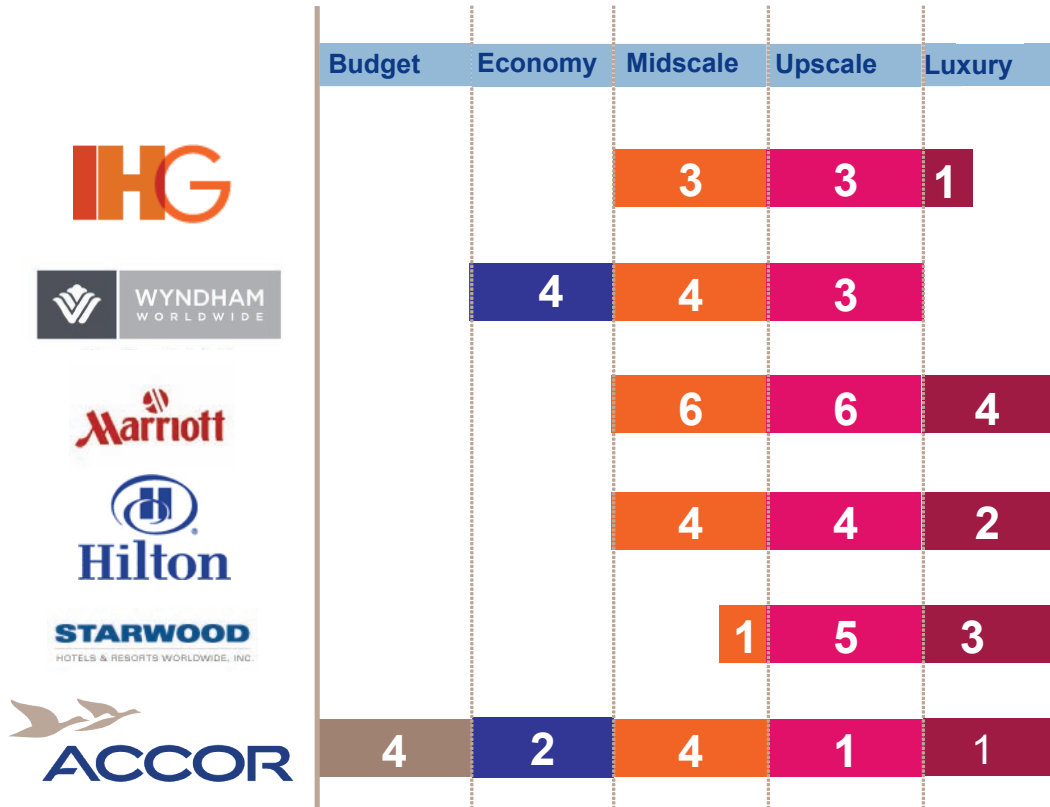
| | Budget | Economy | Midscale | Upscale | Luxury |
|---|---|---|---|---|---|
| IHG | | | 3 | 3 | 1 |
| WYNDHAM WORLDWIDE | | 4 | 4 | 3 | |
| Marriott | | | 6 | 6 | 4 |
| Hilton | | | 4 | 4 | 2 |
| STARWOOD HOTELS & RESORTS WORLDWIDE, INC. | | | 1 | 5 | 3 |
| ACCOR | 4 | 2 | 4 | 1 | 1 |